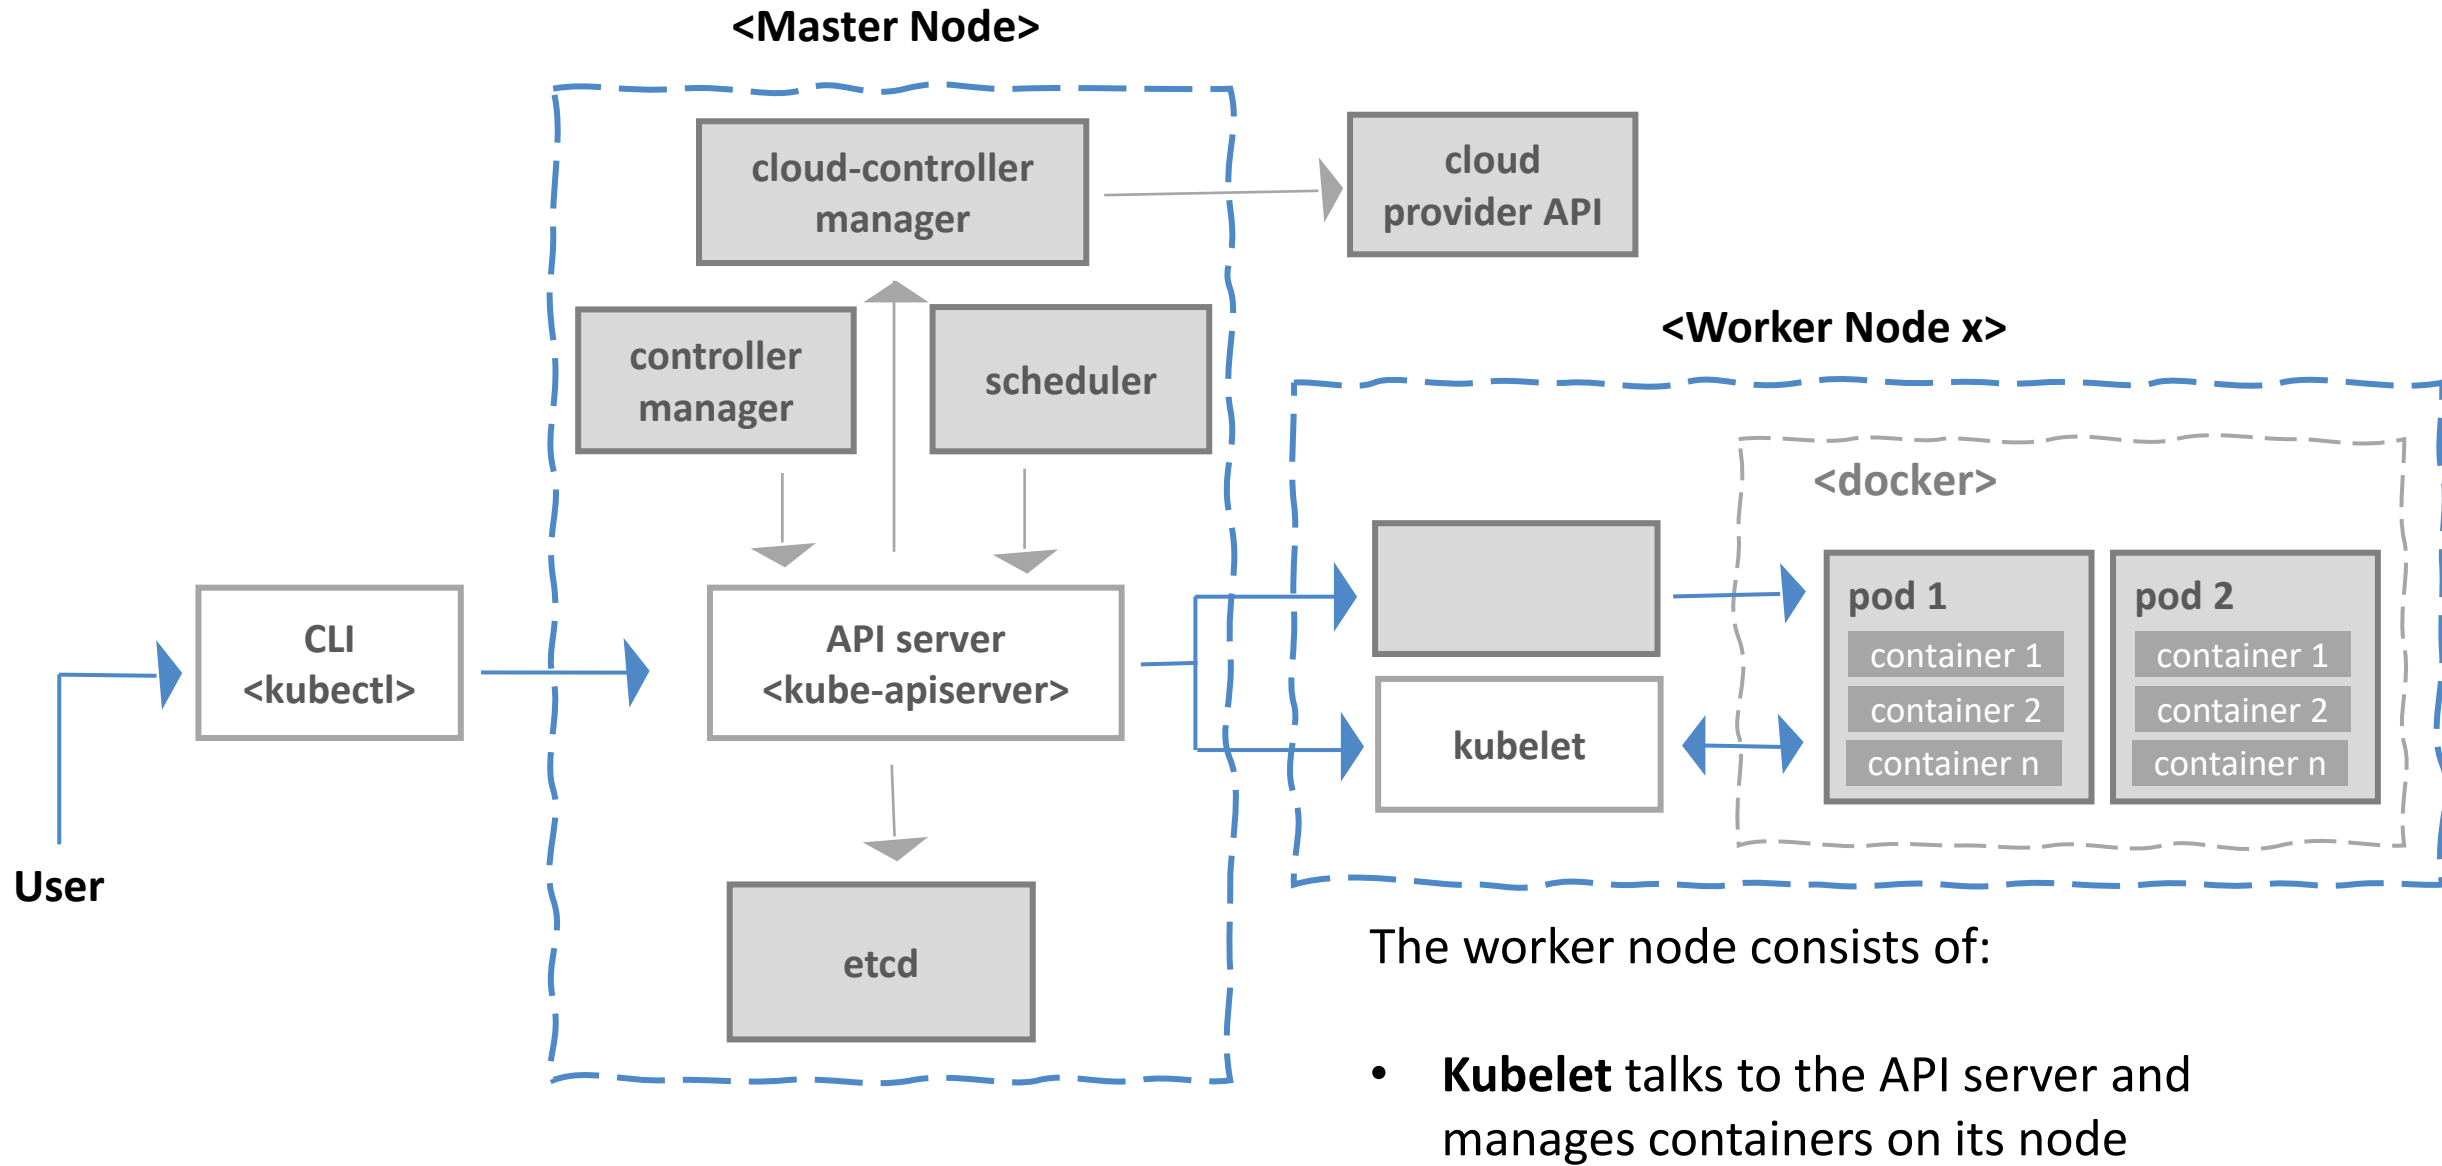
<Master Node>

cloud-controller manager

cloud provider API

controller manager

scheduler

<Worker Node x>

<docker>

CLI <kubectl>

API server <kube-apiserver>

pod 1
container 1
container 2
container n

pod 2
container 1
container 2
container n

kubelet

User

etcd

The worker node consists of:

• **Kubelet** talks to the API server and manages containers on its node